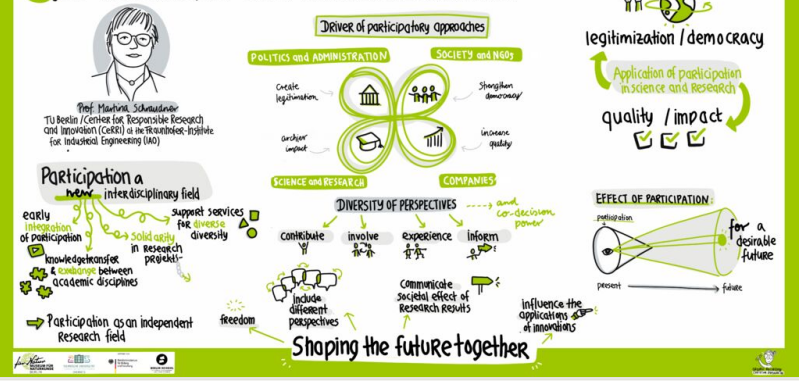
Prof. Martina Schraudner
TU Berlin / Center for Responsible Research and Innovation (CeRRI) at the Fraunhofer-Institute for Industrial Engineering (IAO)

Driver of participatory approaches

POLITICS and ADMINISTRATION

SOCIETY and NGOs

create legitimation

strengthen democracy

archive impact

increase quality

SCIENCE and RESEARCH

COMPANIES

legitimization / democracy

Application of participation in science and Research

quality / impact

Participation a new interdisciplinary field

early integration of participation

knowledgetransfer & exchange between academic disciplines

Solidarity in research projekts

support services for diverse diversity

DIVERSITY OF PERSPECTIVES

and co-decision power

contribute

involve

experience

inform

EFFECT OF PARTICIPATION

participation

for a desirable future

present

future

include different perspectives

Communicate societal effect of Research Results

influence the applications of innovations

freedom

Participation as an independent Research field

Shaping the future together